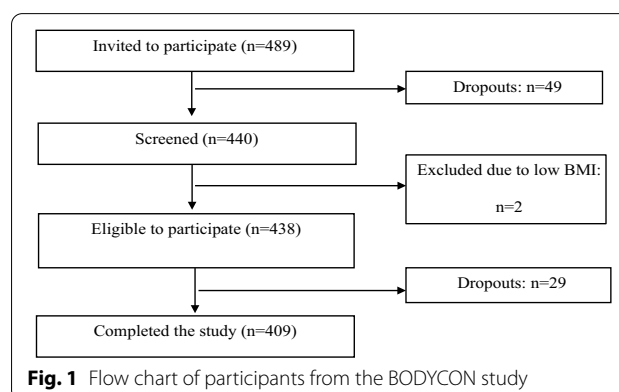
Invited to participate (n=489)

Dropouts: n=49

Screened (n=440)

Excluded due to low BMI:

n=2

Eligible to participate (n=438)

Dropouts: n=29

Completed the study (n=409)

**Fig. 1** Flow chart of participants from the BODYCON study